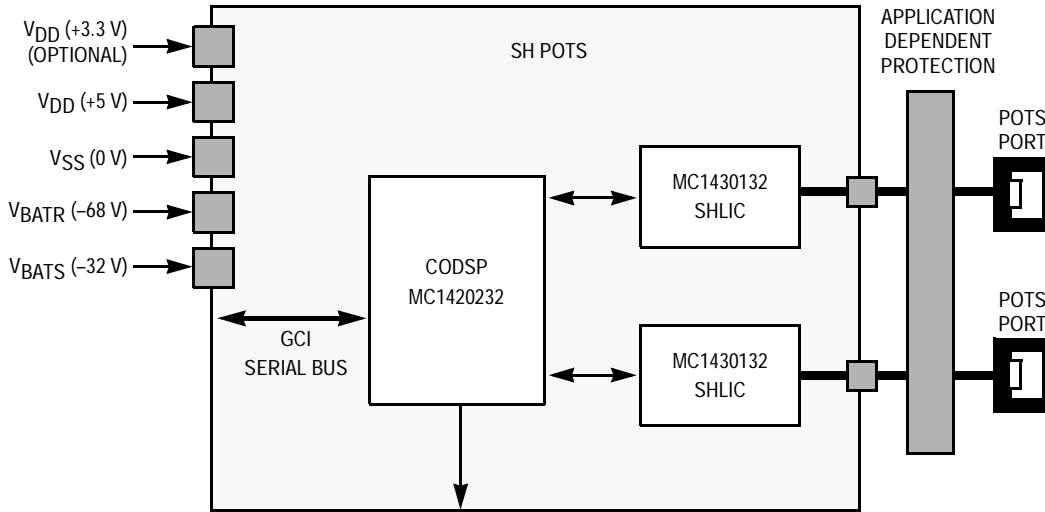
$V_{DD}$ (+3.3 V) (OPTIONAL)

$V_{DD}$ (+5 V)

$V_{SS}$ (0 V)

$V_{BATR}$ (–68 V)

$V_{BATS}$ (–32 V)

SH POTS

APPLICATION DEPENDENT PROTECTION

POTS PORT

POTS PORT

MC1430132 SHLIC

CODSP MC1420232

GCI SERIAL BUS

MC1430132 SHLIC